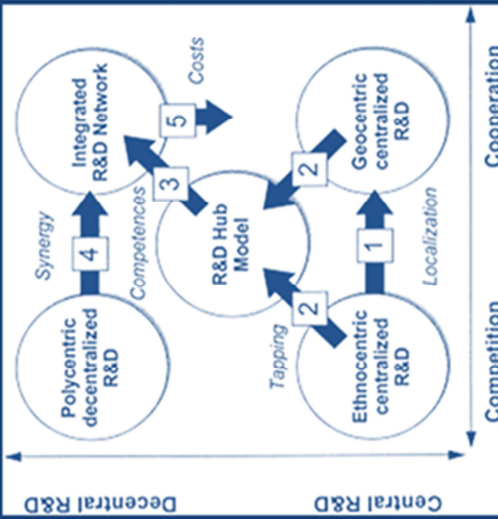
Integrated R&D Network

Geocentric centralized R&D

R&D Hub Model

Polycentric decentralized R&D

Ethnocentric centralized R&D

Costs

5

3

2

4

2

1

Synergy

Competences

Tapping

Localization

Cooperation

Competition

Decentral R&D

Central R&D